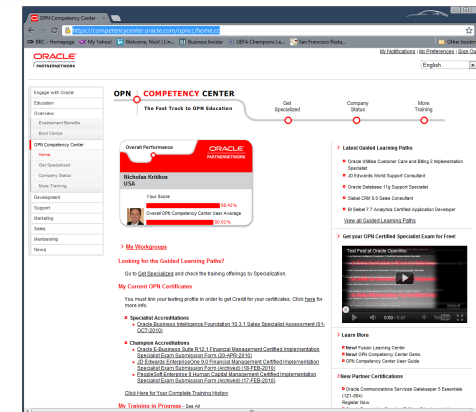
OPN Competency Center

https://competencycenter.oracle.com/opncc/home.cc

BBC - Homepage | My Yahoo! | Welcome, Nick! | Lin... | Business Insider | UEFA Champions Le... | San Francisco Resta... | Other bookm

ORACLE PARTNERNETWORK

My Notifications | My Preferences | Sign Out

English

Engage with Oracle
Education
Overview
Enablement Benefits
Boot Camps
OPN Competency Center
Home
Get Specialized
Company Status
More Training
Development
Support
Marketing
Sales
Membership
News

OPN COMPETENCY CENTER
The Fast Track to OPN Education

Get Specialized
Company Status
More Training

Overall Performance
ORACLE PARTNERNETWORK
Nicholas Kritikos
USA
Your Score
89.41%
Overall OPN Competency Center User Average
50.92%

› My Workgroups

Looking for the Guided Learning Paths?

Go to Get Specialized and check the training offerings by Specialization.

My Current OPN Certificates

You must link your testing profile in order to get Credit for your certificates. Click here for more info.

Specialist Accreditations
• Oracle Business Intelligence Foundation 10.3.1 Sales Specialist Assessment (01-OCT-2010)

Champion Accreditations
• Oracle E-Business Suite R12.1 Financial Management Certified Implementation Specialist Exam Submission Form (20-APR-2010)
• JD Edwards EnterpriseOne 9.0 Financial Management Certified Implementation Specialist Exam Submission Form (Archived) (18-FEB-2010)
• PeopleSoft Enterprise 9 Human Capital Management Certified Implementation Specialist Exam Submission Form (Archived) (17-FEB-2010)

Click Here for Your Complete Training History

My Training In Progress - See All

› Latest Guided Learning Paths
• Oracle Utilities Customer Care and Billing 2 Implementation Specialist
• JD Edwards World Support Consultant
• Oracle Database 11g Support Specialist
• Siebel CRM 8.0 Sales Consultant
• Siebel 7.7 Analytics Certified Application Developer
View all Guided Learning Paths

› Get your OPN Certified Specialist Exam for Free!

Test Fest at Oracle OpenWorld

0:00 / 0:47

› Learn More
• New! Fusion Learning Center
• New! OPN Competency Center Demo
• OPN Competency Center User Guide

› New Partner Certifications
• Oracle Communications Services Gatekeeper 5 Essentials (1Z1-564)
Register Now